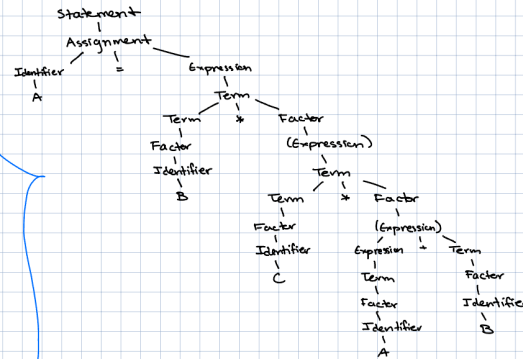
Statement
Assignment
Identifier
=
Expression
A
Term
Term
*
Factor
Factor
(Expression)
Identifier
Term
B
Term
*
Factor
Factor
(Expression)
Identifier
Expression
+
Term
C
Term
Factor
Factor
Identifier
Identifier
B
A